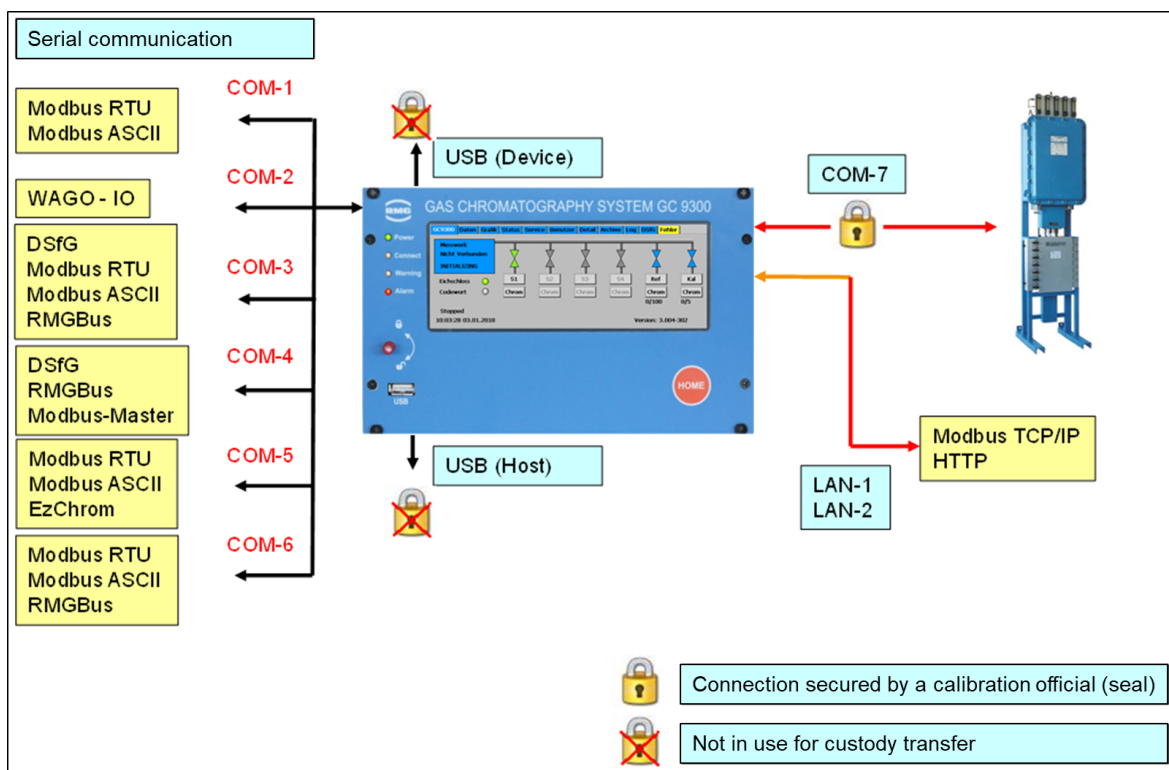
Serial communication

COM-1

Modbus RTU
Modbus ASCII

COM-2

WAGO - IO

COM-3

DSfG
Modbus RTU
Modbus ASCII
RMGBus

COM-4

DSfG
RMGBus
Modbus-Master

COM-5

Modbus RTU
Modbus ASCII
EzChrom

COM-6

Modbus RTU
Modbus ASCII
RMGBus

USB (Device)

RMG GAS CHROMATOGRAPHY SYSTEM GC 9300

Power
Connect
Warning
Alarm

GC9300 Daten Grafik Status Service Benutzer Detail Archive Log DSfG Fehler

Messwerk
Nicht Verbunden
INITIALISING

Eichschloss
Codewort

S1 S2 S3 S4 Ref Kal
Chrom Chrom Chrom Chrom Chrom Chrom
0/100 0/5

Stopped
10:03:28 03.01.2018

Version: 3.004-302

USB

HOME

USB (Host)

COM-7

Modbus TCP/IP
HTTP

LAN-1
LAN-2

Connection secured by a calibration official (seal)

Not in use for custody transfer